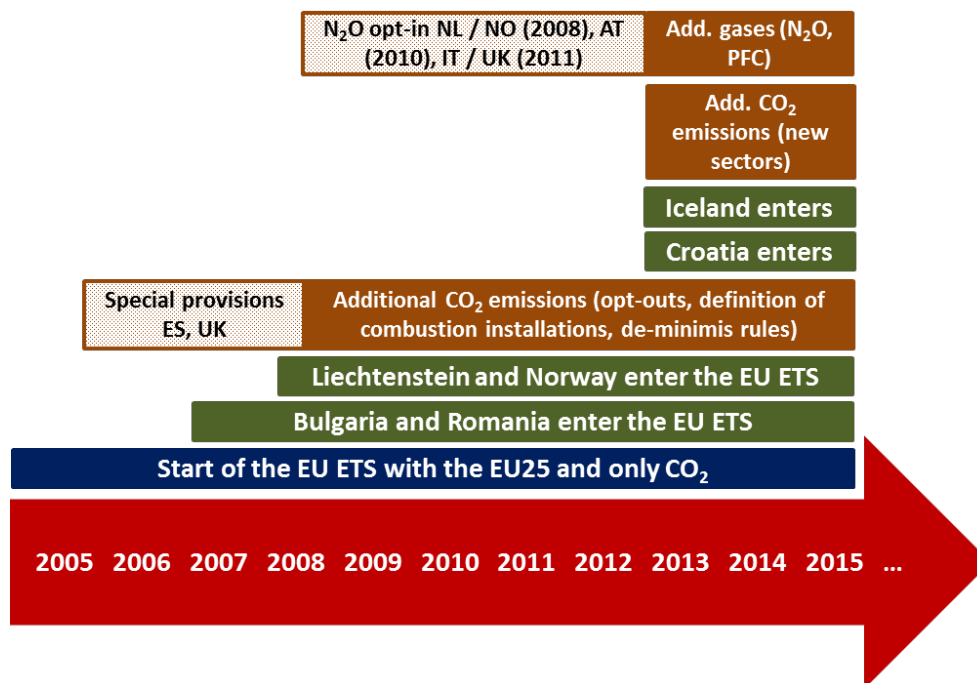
$N_2O$ opt-in NL / NO (2008), AT (2010), IT / UK (2011)

Add. gases ($N_2O$, PFC)

Add. $CO_2$ emissions (new sectors)

Iceland enters

Croatia enters

Special provisions ES, UK

Additional $CO_2$ emissions (opt-outs, definition of combustion installations, de-minimis rules)

Liechtenstein and Norway enter the EU ETS

Bulgaria and Romania enter the EU ETS

Start of the EU ETS with the EU25 and only $CO_2$

2005 2006 2007 2008 2009 2010 2011 2012 2013 2014 2015 …